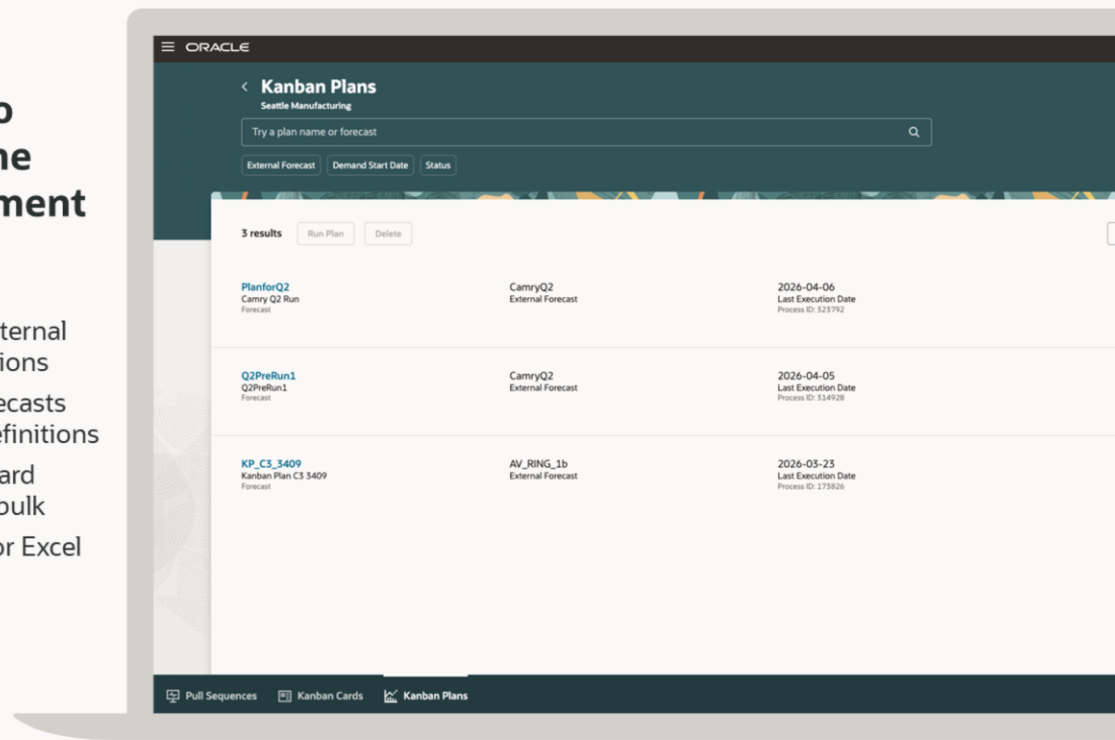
o
ne
ment

ternal
ions
ecasts
efinitions
ard
bulk
or Excel

ORACLE

Kanban Plans
Seattle Manufacturing

Try a plan name or forecast

External Forecast | Demand Start Date | Status

3 results | Run Plan | Delete

| PlanforQ2<br>Camry Q2 Run<br>Forecast | CamryQ2<br>External Forecast | 2026-04-06<br>Last Execution Date<br>Process ID: 323792 |
|---|---|---|
| Q2PreRun1<br>Q2PreRun1<br>Forecast | CamryQ2<br>External Forecast | 2026-04-05<br>Last Execution Date<br>Process ID: 314928 |
| KP_C3_3409<br>Kanban Plan C3 3409<br>Forecast | AV_RING_1b<br>External Forecast | 2026-03-23<br>Last Execution Date<br>Process ID: 173826 |

Pull Sequences | Kanban Cards | Kanban Plans